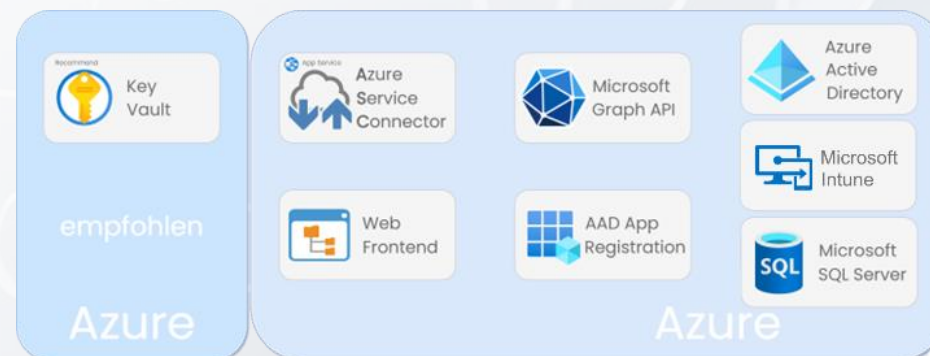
Recommend

Key Vault

empfohlen

Azure

App Service

Azure Service Connector

Microsoft Graph API

Azure Active Directory

Microsoft Intune

Web Frontend

AAD App Registration

SQL

Microsoft SQL Server

Azure